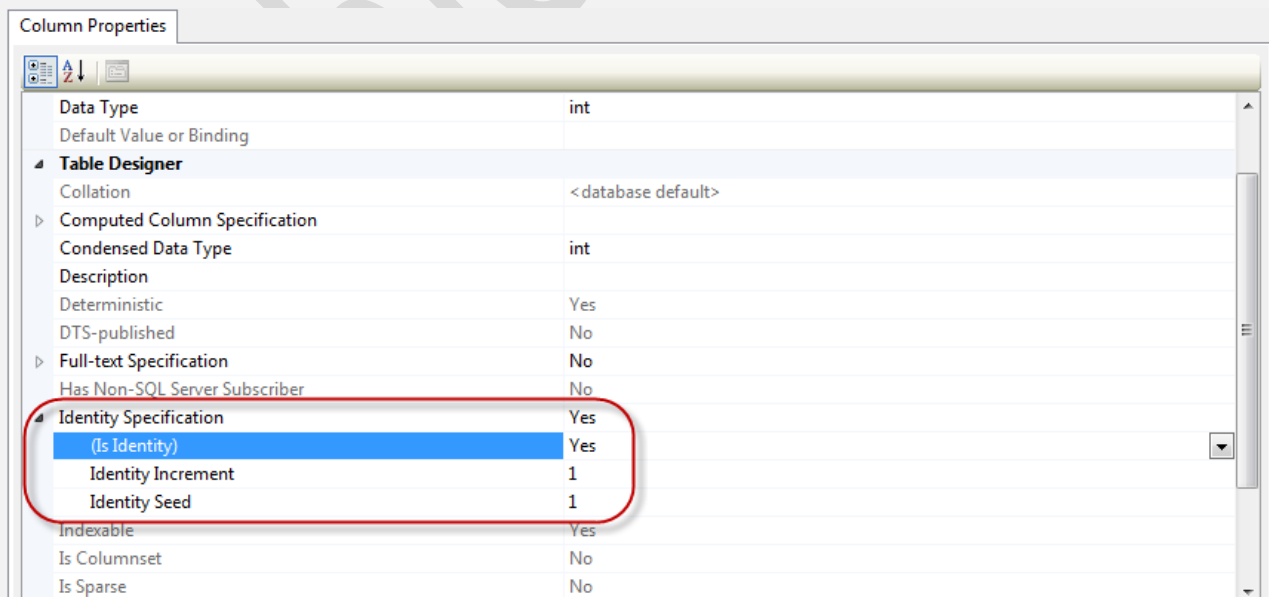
Column Properties

| | |
|---|---|
| Data Type | int |
| Default Value or Binding | |
| Table Designer | |
| Collation | <database default> |
| Computed Column Specification | |
| Condensed Data Type | int |
| Description | |
| Deterministic | Yes |
| DTS-published | No |
| Full-text Specification | No |
| Has Non-SQL Server Subscriber | No |
| Identity Specification | Yes |
| (Is Identity) | Yes |
| Identity Increment | 1 |
| Identity Seed | 1 |
| Indexable | Yes |
| Is Columnset | No |
| Is Sparse | No |